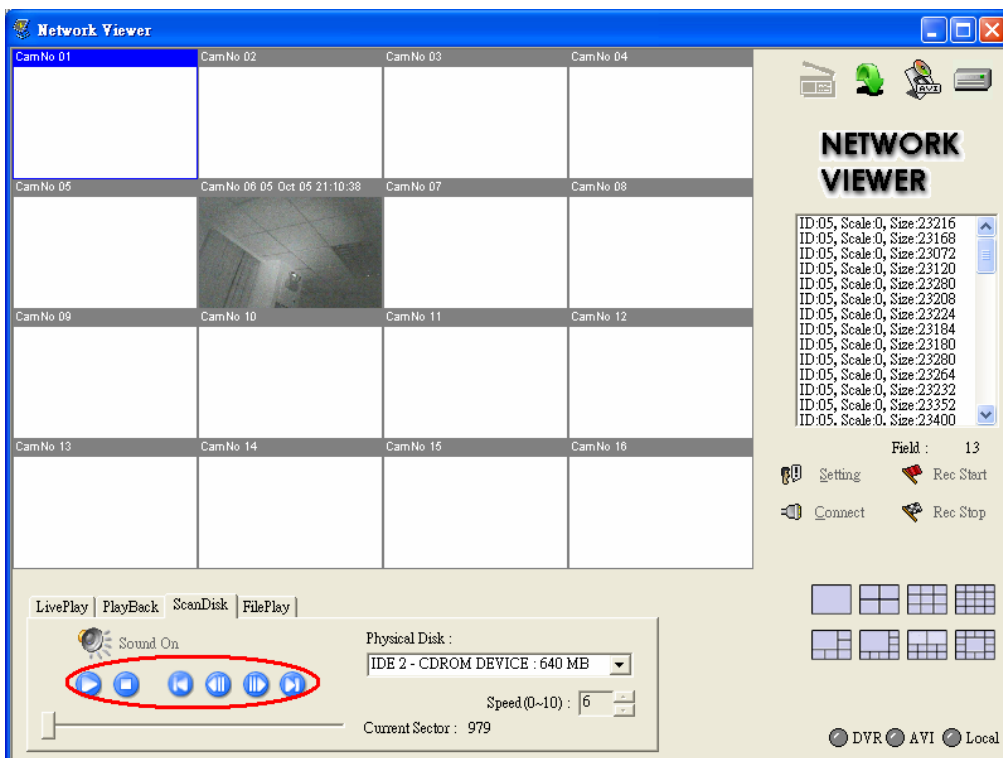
Network Viewer

CamNo 01
CamNo 02
CamNo 03
CamNo 04
CamNo 05
CamNo 06 05 Oct 05 21:10:38
CamNo 07
CamNo 08
CamNo 09
CamNo 10
CamNo 11
CamNo 12
CamNo 13
CamNo 14
CamNo 15
CamNo 16

AVI

NETWORK VIEWER

ID:05, Scale:0, Size:23216
ID:05, Scale:0, Size:23168
ID:05, Scale:0, Size:23072
ID:05, Scale:0, Size:23120
ID:05, Scale:0, Size:23280
ID:05, Scale:0, Size:23208
ID:05, Scale:0, Size:23224
ID:05, Scale:0, Size:23184
ID:05, Scale:0, Size:23180
ID:05, Scale:0, Size:23280
ID:05, Scale:0, Size:23264
ID:05, Scale:0, Size:23232
ID:05, Scale:0, Size:23352
ID:05, Scale:0, Size:23400

Field : 13

Setting
Rec Start
Connect
Rec Stop

LivePlay | PlayBack | ScanDisk | FilePlay

Sound On

Physical Disk :
IDE 2 - CDROM DEVICE : 640 MB

Speed(0~10) : 6

Current Sector : 979

DVR AVI Local